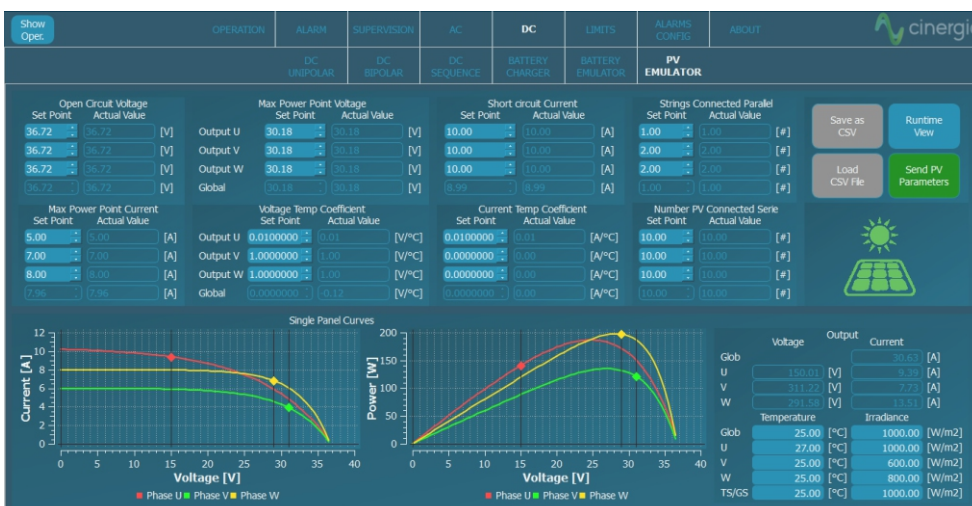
Show Oper.

OPERATION ALARM SUPERVISION AC DC LIMITS ALARMS CONFIG ABOUT

cinergi

DC UNIPOLAR DC BIPOLAR DC SEQUENCE BATTERY CHARGER BATTERY EMULATOR PV EMULATOR

Open Circuit Voltage
Set Point Actual Value
36.72 36.72 [V]
36.72 36.72 [V]
36.72 36.72 [V]
36.72 36.72 [V]

Max Power Point Voltage
Set Point Actual Value
Output U 30.18 30.18 [V]
Output V 30.18 30.18 [V]
Output W 30.18 30.18 [V]
Global 30.18 30.18 [V]

Short circuit Current
Set Point Actual Value
10.00 10.00 [A]
10.00 10.00 [A]
10.00 10.00 [A]
8.99 8.99 [A]

Strings Connected Parallel
Set Point Actual Value
1.00 1.00 [#]
2.00 2.00 [#]
2.00 2.00 [#]
1.00 1.00 [#]

Save as CSV
Runtime View
Load CSV File
Send PV Parameters

Max Power Point Current
Set Point Actual Value
5.00 5.00 [A]
7.00 7.00 [A]
8.00 8.00 [A]
7.96 7.96 [A]

Voltage Temp Coefficient
Set Point Actual Value
Output U 0.0100000 0.01 [V/°C]
Output V 1.0000000 1.00 [V/°C]
Output W 1.0000000 1.00 [V/°C]
Global 0.0000000 -0.12 [V/°C]

Current Temp Coefficient
Set Point Actual Value
0.0100000 0.01 [A/°C]
0.0000000 0.00 [A/°C]
0.0000000 0.00 [A/°C]
0.0000000 0.00 [A/°C]

Number PV Connected Serie
Set Point Actual Value
10.00 10.00 [#]
10.00 10.00 [#]
10.00 10.00 [#]
10.00 10.00 [#]

Single Panel Curves

Current [A]
12 10 8 6 4 2 0
0 5 10 15 20 25 30 35 40
Voltage [V]
Phase U Phase V Phase W

Power [W]
200 150 100 50 0
0 5 10 15 20 25 30 35 40
Voltage [V]
Phase U Phase V Phase W

Output
| | Voltage | | Current | |
|---|---|---|---|---|
| Glob | | | 30.63 | [A] |
| U | 150.01 | [V] | 9.39 | [A] |
| V | 311.22 | [V] | 7.73 | [A] |
| W | 291.58 | [V] | 13.51 | [A] |
| | Temperature | | Irradiance | |
| Glob | 25.00 | [°C] | 1000.00 | [W/m2] |
| U | 27.00 | [°C] | 1000.00 | [W/m2] |
| V | 25.00 | [°C] | 600.00 | [W/m2] |
| W | 25.00 | [°C] | 800.00 | [W/m2] |
| TS/GS | 25.00 | [°C] | 1000.00 | [W/m2] |